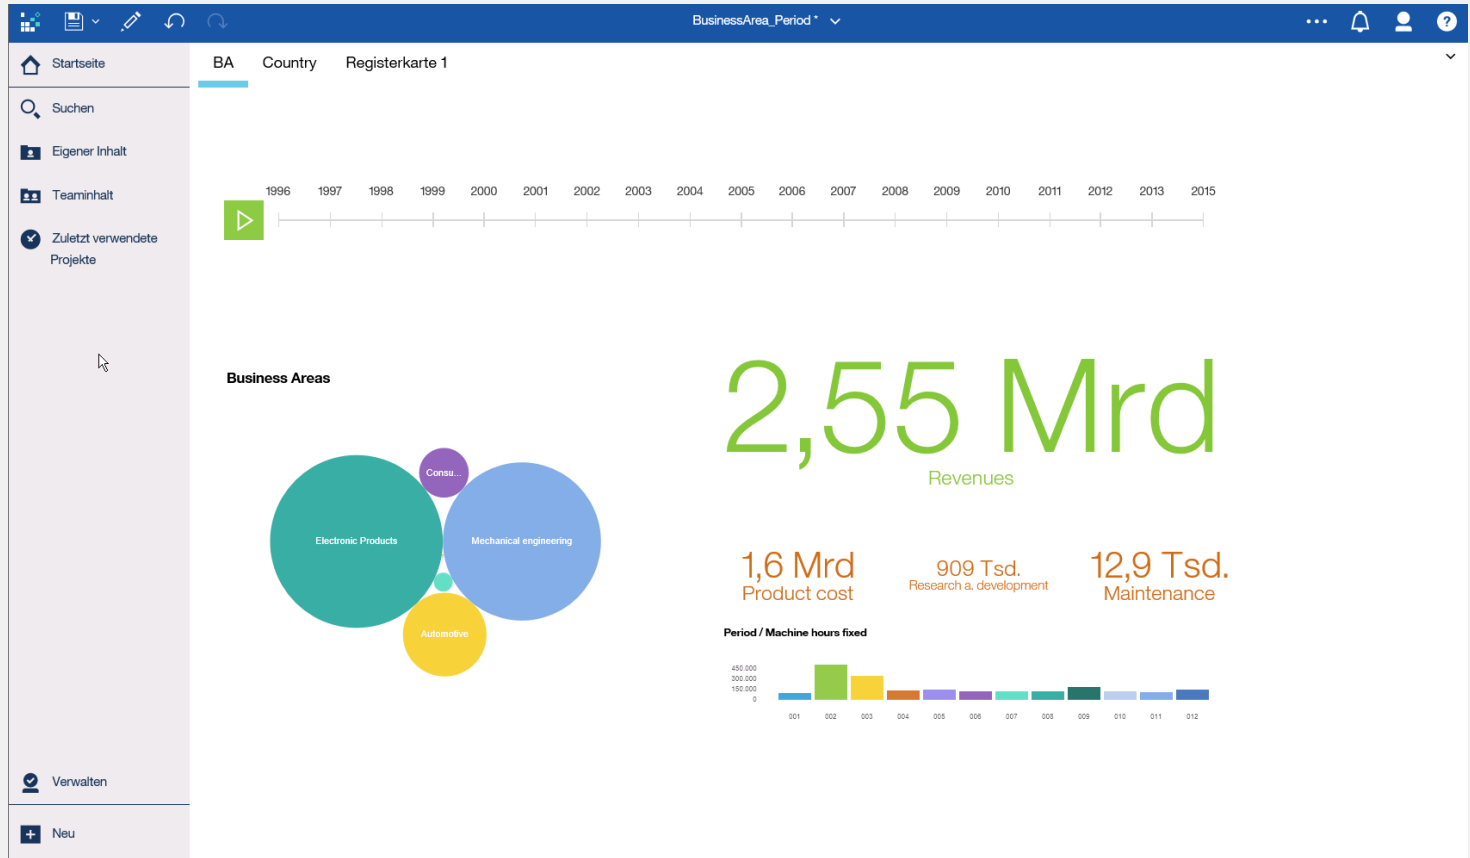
BusinessArea_Period *

Startseite

Suchen

Eigener Inhalt

Teaminhalt

Zuletzt verwendete Projekte

Verwalten

Neu

BA Country Registerkarte 1

1996 1997 1998 1999 2000 2001 2002 2003 2004 2005 2006 2007 2008 2009 2010 2011 2012 2013 2015

Business Areas

Consu...

Electronic Products

Mechanical engineering

Automotive

2,55 Mrd
Revenues

1,6 Mrd
Product cost

909 Tsd.
Research a. development

12,9 Tsd.
Maintenance

Period / Machine hours fixed

450.000
300.000
150.000
0

001 002 003 004 005 006 007 008 009 010 011 012